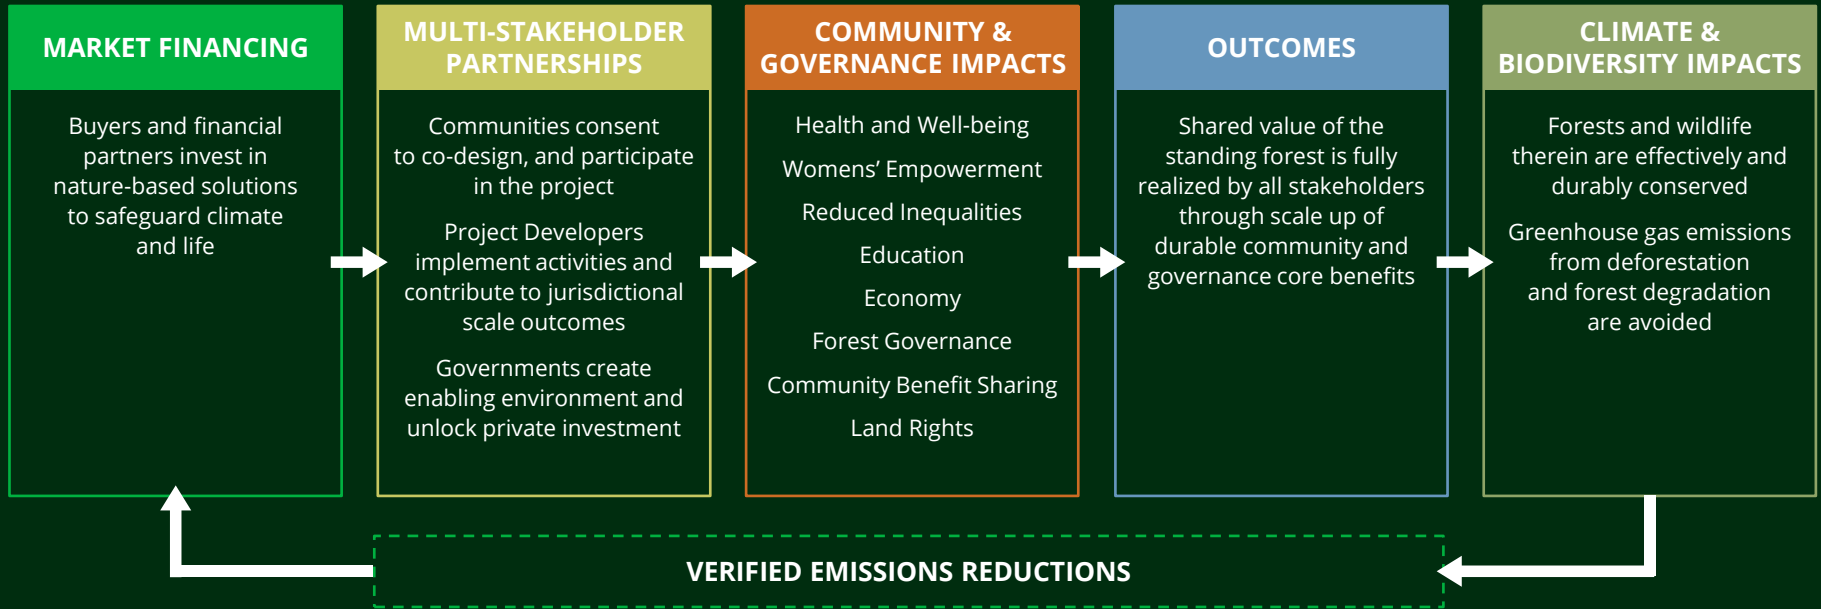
MARKET FINANCING

Buyers and financial partners invest in nature-based solutions to safeguard climate and life

MULTI-STAKEHOLDER PARTNERSHIPS

Communities consent to co-design, and participate in the project

Project Developers implement activities and contribute to jurisdictional scale outcomes

Governments create enabling environment and unlock private investment

COMMUNITY & GOVERNANCE IMPACTS

Health and Well-being

Womens' Empowerment

Reduced Inequalities

Education

Economy

Forest Governance

Community Benefit Sharing

Land Rights

OUTCOMES

Shared value of the standing forest is fully realized by all stakeholders through scale up of durable community and governance core benefits

CLIMATE & BIODIVERSITY IMPACTS

Forests and wildlife therein are effectively and durably conserved

Greenhouse gas emissions from deforestation and forest degradation are avoided

VERIFIED EMISSIONS REDUCTIONS